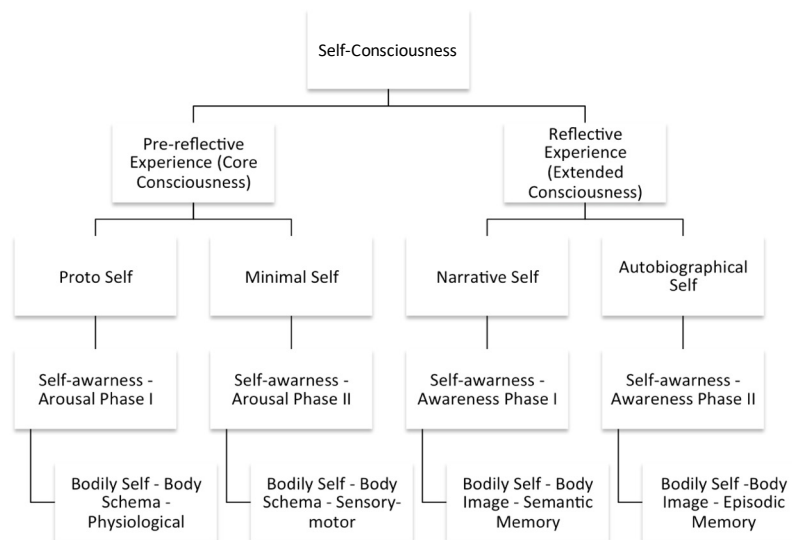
Self-Consciousness

Pre-reflective Experience (Core Consciousness)

Reflective Experience (Extended Consciousness)

Proto Self

Minimal Self

Narrative Self

Autobiographical Self

Self-awarness - Arousal Phase I

Self-awarness - Arousal Phase II

Self-awarness - Awareness Phase I

Self-awarness - Awareness Phase II

Bodily Self - Body Schema - Physiological

Bodily Self - Body Schema - Sensory-motor

Bodily Self - Body Image - Semantic Memory

Bodily Self -Body Image - Episodic Memory